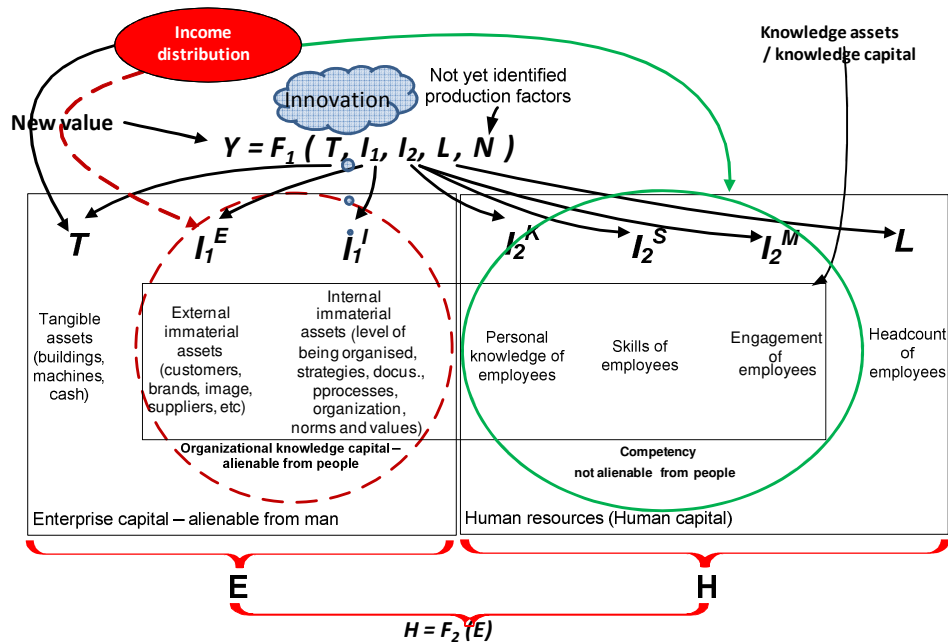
Income distribution

Knowledge assets / knowledge capital

Innovation

Not yet identified production factors

New value

$Y = F_1 ( T, I_1, I_2, L, N )$

$T$

$I_1^E$

$I_1^I$

$I_2^K$

$I_2^S$

$I_2^M$

$L$

Tangible assets (buildings, machines, cash)

External immaterial assets (customers, brands, image, suppliers, etc)

Internal immaterial assets (level of being organised, strategies, docus., pprocesses, organization, norms and values)

Personal knowledge of employees

Skills of employees

Engagement of employees

Headcount of employees

Organizational knowledge capital – alienable from people

Competency not alienable from people

Enterprise capital – alienable from man

Human resources (Human capital)

E

H

$H = F_2 (E)$